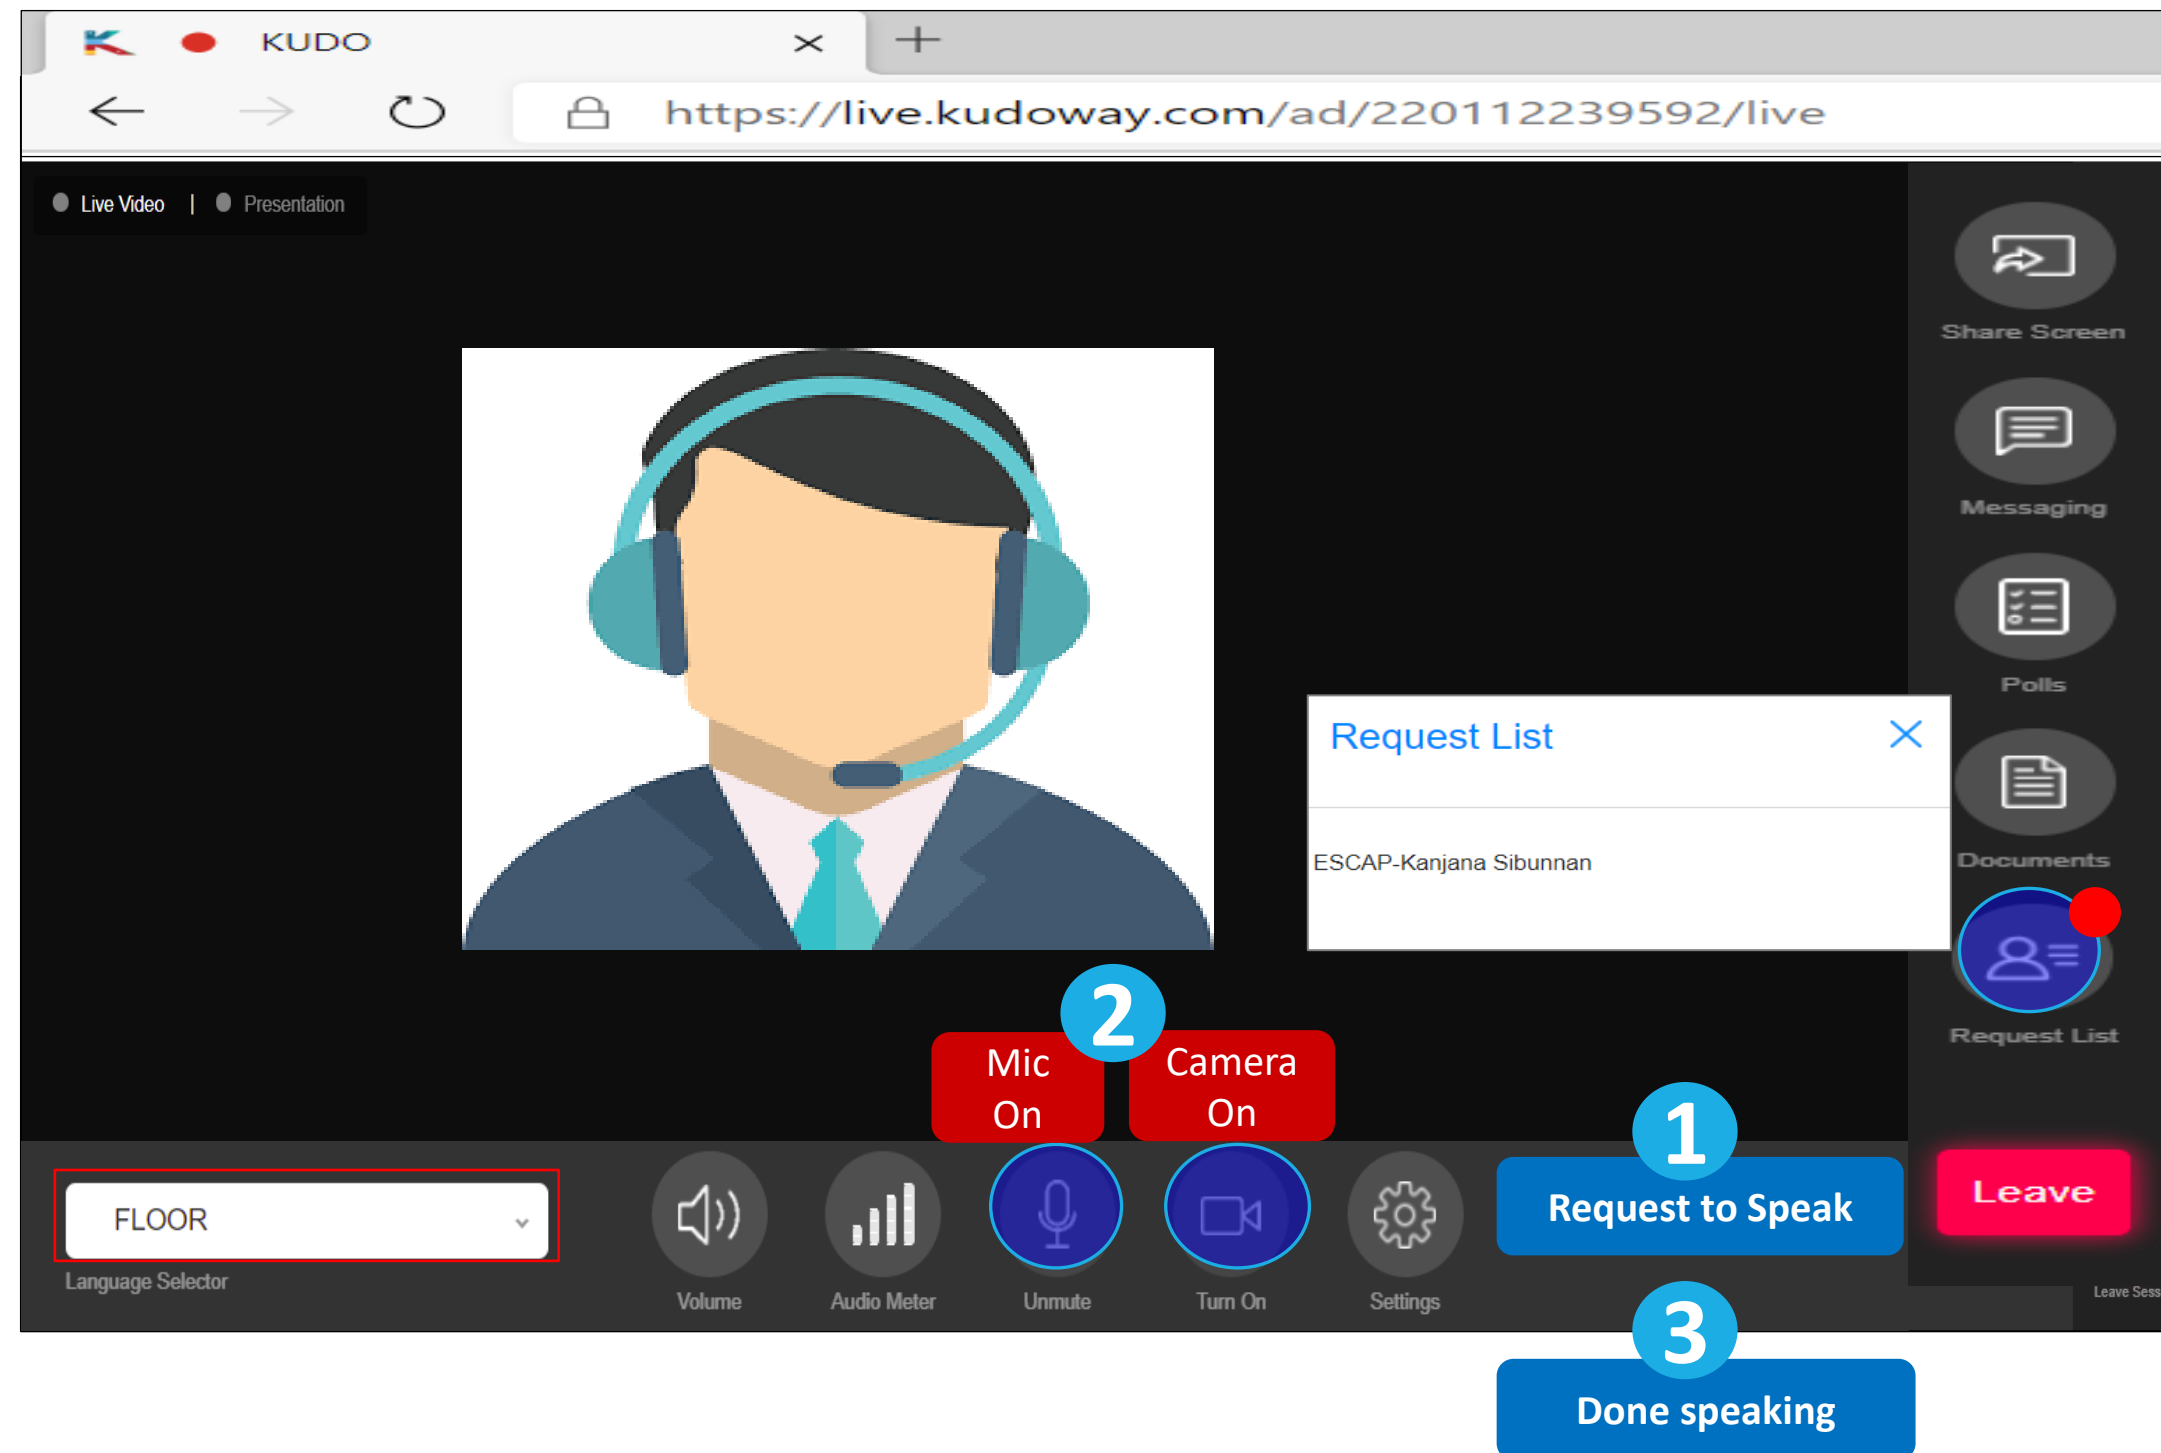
KUDO

https://live.kudoway.com/ad/220112239592/live

Live Video | Presentation

Share Screen

Messaging

Polls

Request List

ESCAP-Kanjana Sibunnan

Documents

Request List

2

Mic On

Camera On

1

FLOOR

Language Selector

Volume

Audio Meter

Unmute

Turn On

Settings

Request to Speak

Leave

Leave Sess

3

Done speaking